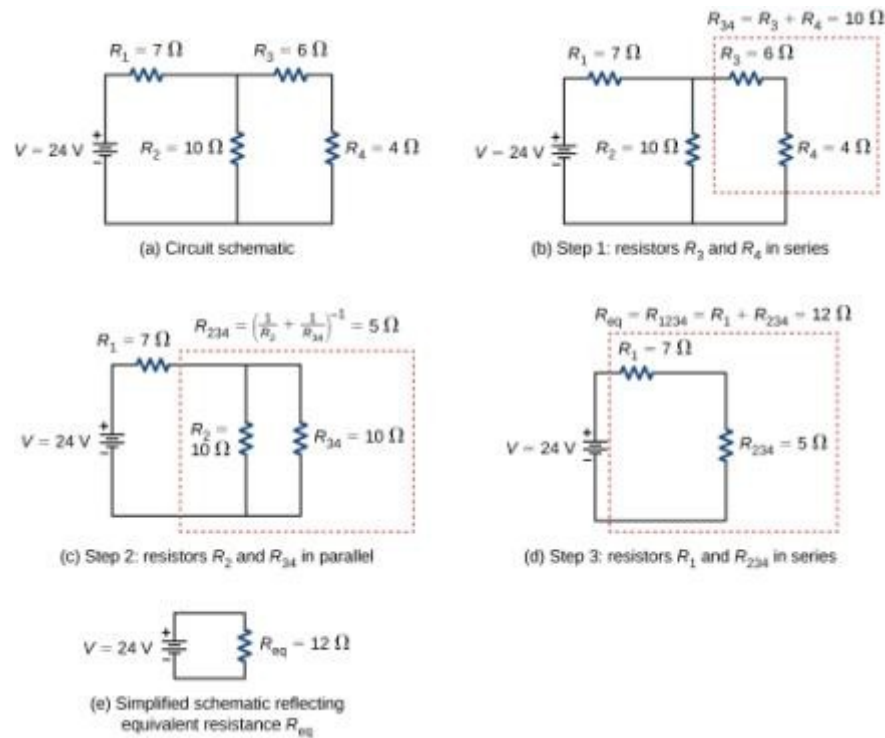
$R_1 = 7\ \Omega$
$R_3 = 6\ \Omega$
$V = 24$ V
+
−
$R_2 = 10\ \Omega$
$R_4 = 4\ \Omega$

(a) Circuit schematic

$R_{34} = R_3 + R_4 = 10\ \Omega$
$R_1 = 7\ \Omega$
$R_3 = 6\ \Omega$
$V = 24$ V
+
−
$R_2 = 10\ \Omega$
$R_4 = 4\ \Omega$

(b) Step 1: resistors $R_3$ and $R_4$ in series

$R_1 = 7\ \Omega$
$R_{234} = \left(\frac{1}{R_2} + \frac{1}{R_{34}}\right)^{-1} = 5\ \Omega$
$V = 24$ V
+
−
$R_2 =$ $10\ \Omega$
$R_{34} = 10\ \Omega$

(c) Step 2: resistors $R_2$ and $R_{34}$ in parallel

$R_{eq} = R_{1234} = R_1 + R_{234} = 12\ \Omega$
$R_1 = 7\ \Omega$
$V = 24$ V
+
−
$R_{234} = 5\ \Omega$

(d) Step 3: resistors $R_1$ and $R_{234}$ in series

$V = 24$ V
+
−
$R_{eq} = 12\ \Omega$

(e) Simplified schematic reflecting equivalent resistance $R_{eq}$